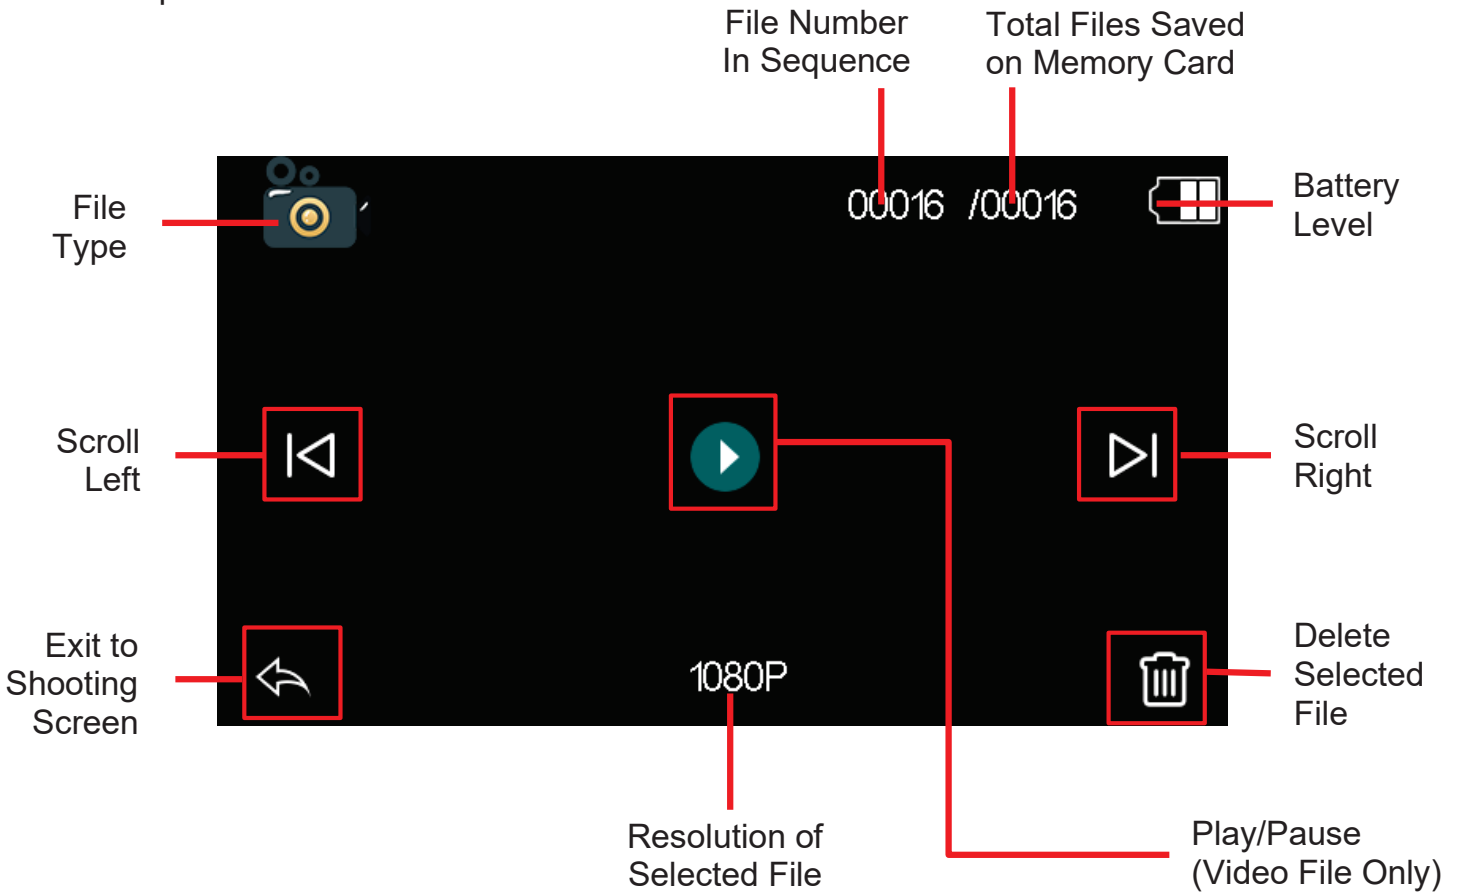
File Number In Sequence

Total Files Saved on Memory Card

File Type

00016 /00016

Battery Level

Scroll Left

Scroll Right

Exit to Shooting Screen

1080P

Delete Selected File

Resolution of Selected File

Play/Pause (Video File Only)